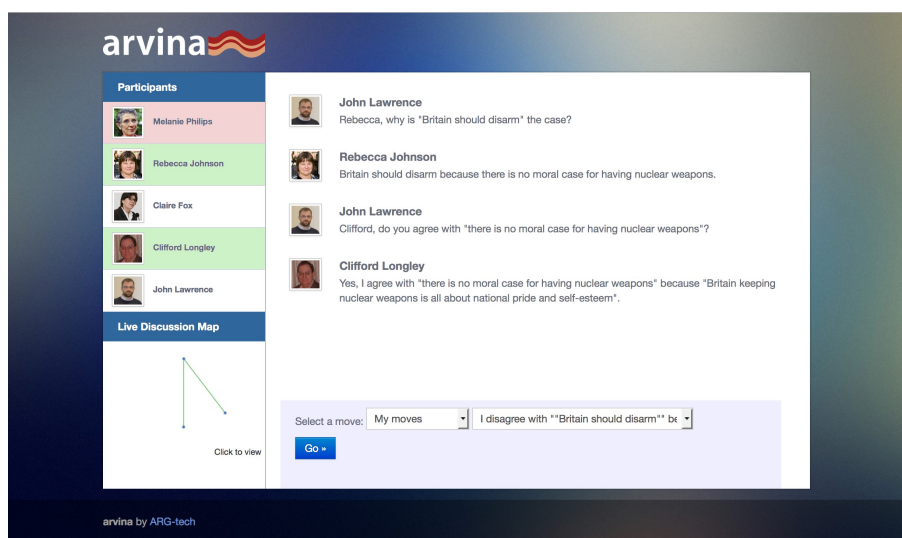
arvina

Participants

Melanie Philips

Rebecca Johnson

Claire Fox

Clifford Longley

John Lawrence

Live Discussion Map

Click to view

John Lawrence
Rebecca, why is "Britain should disarm" the case?

Rebecca Johnson
Britain should disarm because there is no moral case for having nuclear weapons.

John Lawrence
Clifford, do you agree with "there is no moral case for having nuclear weapons"?

Clifford Longley
Yes, I agree with "there is no moral case for having nuclear weapons" because "Britain keeping nuclear weapons is all about national pride and self-esteem".

Select a move: My moves | I disagree with ""Britain should disarm"" be

Go »

arvina by ARG-tech